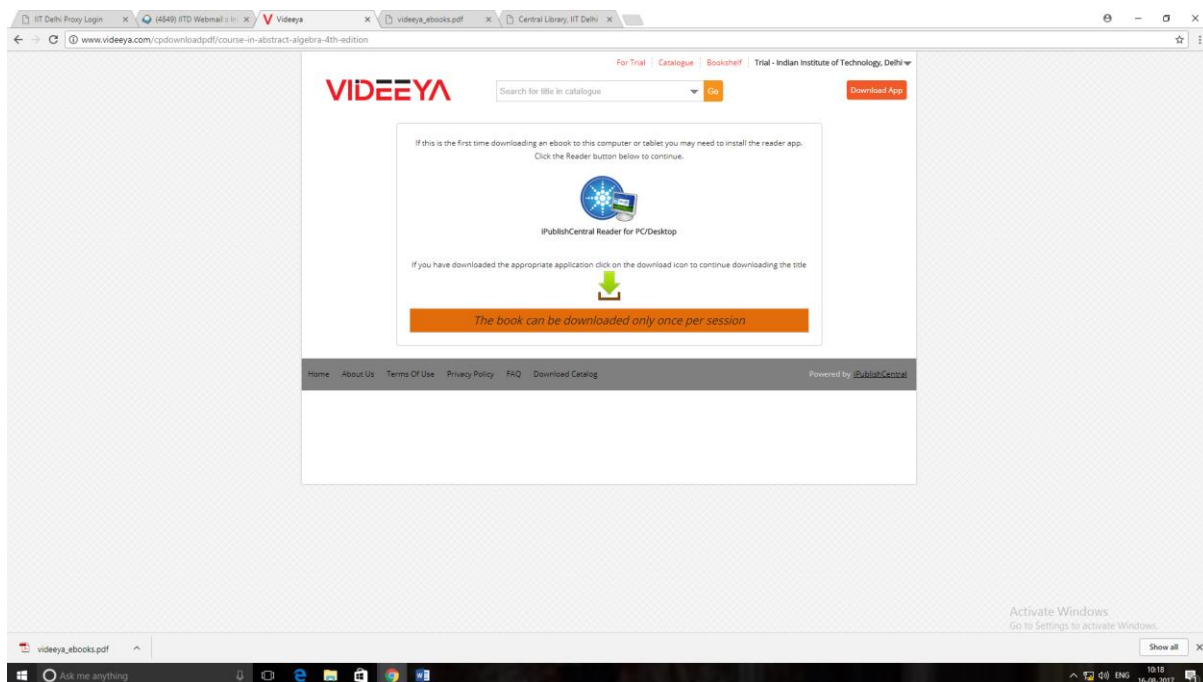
IIT Delhi Proxy Login ×
(4849) IITD Webmail :: In ×
Videeya ×
videeya_ebooks.pdf ×
Central Library, IIT Delhi ×

www.videeya.com/cpdownloadpdf/course-in-abstract-algebra-4th-edition

For Trial | Catalogue | Bookshelf | Trial - Indian Institute of Technology, Delhi

VIDEEYA

Search for title in catalogue

Go

Download App

If this is the first time downloading an ebook to this computer or tablet you may need to install the reader app. Click the Reader button below to continue.

iPublishCentral Reader for PC/Desktop

If you have downloaded the appropriate application click on the download icon to continue downloading the title

The book can be downloaded only once per session

Home About Us Terms Of Use Privacy Policy FAQ Download Catalog

Powered by: iPublishCentral

Activate Windows
Go to Settings to activate Windows.

videeya_ebooks.pdf

Show all

Ask me anything

ENG 10:18 16-08-2017